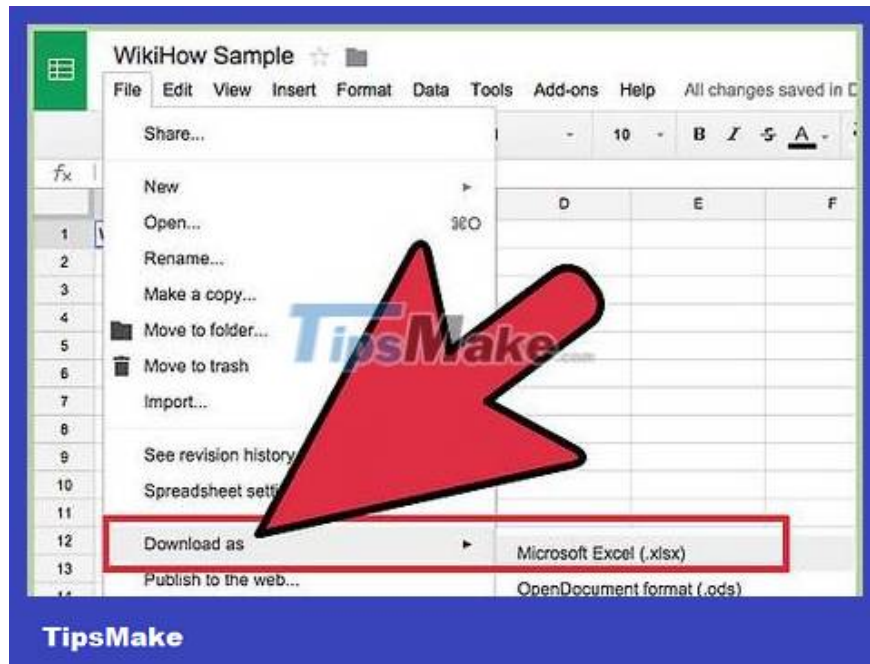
WikiHow Sample

File Edit View Insert Format Data Tools Add-ons Help All changes saved in D

Share...

- 10 - B I S A -

fx

D E F

New

Open... ⌘O

Rename...

Make a copy...

Move to folder...

Move to trash

Import...

See revision history

Spreadsheet setti

Download as

Publish to the web...

Microsoft Excel (.xlsx)

OpenDocument format (.ods)

1 2 3 4 5 6 7 8 9 10 11 12 13

TipsMake.com

TipsMake